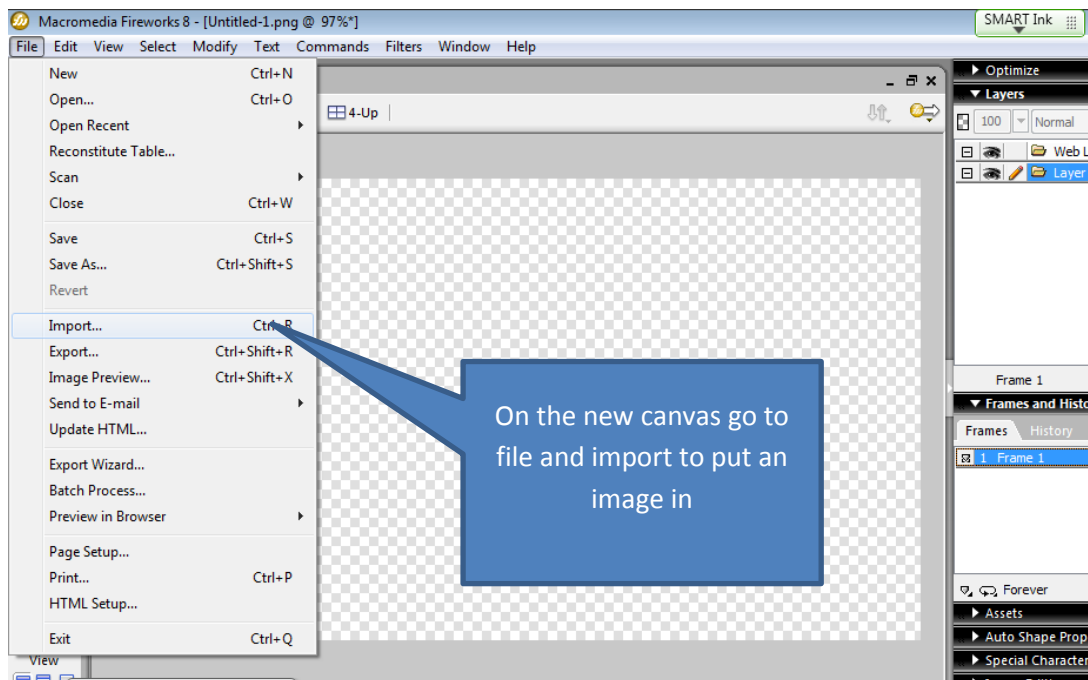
Macromedia Fireworks 8 - [Untitled-1.png @ 97%*]

SMART Ink

File Edit View Select Modify Text Commands Filters Window Help

| | |
|---|---|
| New | Ctrl+N |
| Open... | Ctrl+O |
| Open Recent | |
| Reconstitute Table... | |
| Scan | |
| Close | Ctrl+W |
| Save | Ctrl+S |
| Save As... | Ctrl+Shift+S |
| Revert | |
| Import... | Ctrl+R |
| Export... | Ctrl+Shift+R |
| Image Preview... | Ctrl+Shift+X |
| Send to E-mail | |
| Update HTML... | |
| Export Wizard... | |
| Batch Process... | |
| Preview in Browser | |
| Page Setup... | |
| Print... | Ctrl+P |
| HTML Setup... | |
| Exit | Ctrl+Q |

4-Up

View

On the new canvas go to file and import to put an image in

Optimize
Layers
100
Normal
Web L
Layer
Frame 1
Frames and Histo
Frames History
1 Frame 1
Forever
Assets
Auto Shape Prop
Special Character